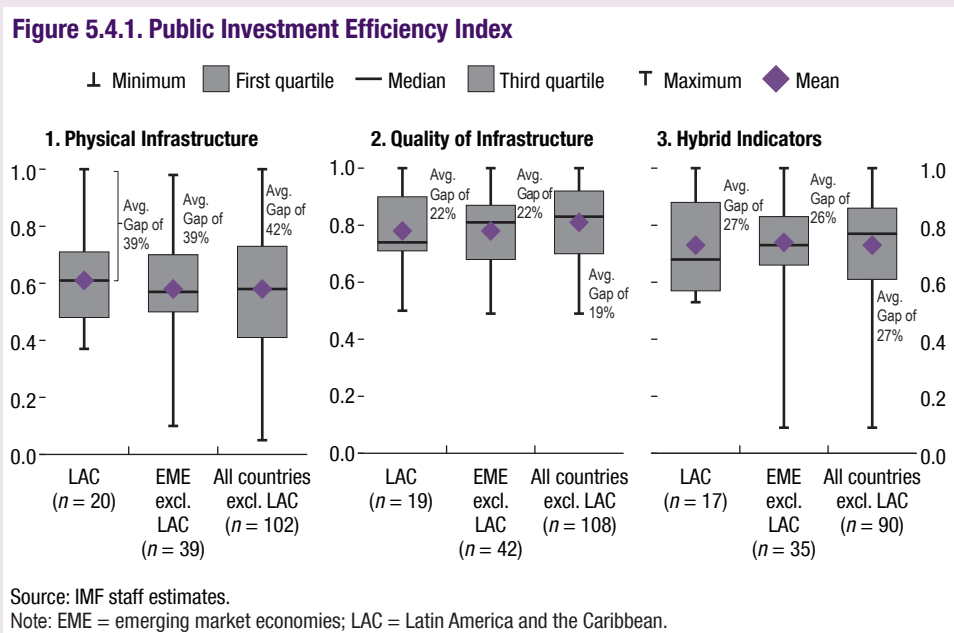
Figure 5.4.1. Public Investment Efficiency Index

⊥ Minimum First quartile — Median Third quartile T Maximum ◆ Mean

1. Physical Infrastructure

1.0
0.8
0.6
0.4
0.2
0.0

Avg. Gap of 39%
Avg. Gap of 39%
Avg. Gap of 42%

LAC ($n$ = 20)
EME excl. LAC ($n$ = 39)
All countries excl. LAC ($n$ = 102)

2. Quality of Infrastructure

1.0
0.8
0.6
0.4
0.2
0.0

Avg. Gap of 22%
Avg. Gap of 22%
Avg. Gap of 19%

LAC ($n$ = 19)
EME excl. LAC ($n$ = 42)
All countries excl. LAC ($n$ = 108)

3. Hybrid Indicators

1.0
0.8
0.6
0.4
0.2
0.0

Avg. Gap of 27%
Avg. Gap of 26%
Avg. Gap of 27%

LAC ($n$ = 17)
EME excl. LAC ($n$ = 35)
All countries excl. LAC ($n$ = 90)

Source: IMF staff estimates.
Note: EME = emerging market economies; LAC = Latin America and the Caribbean.